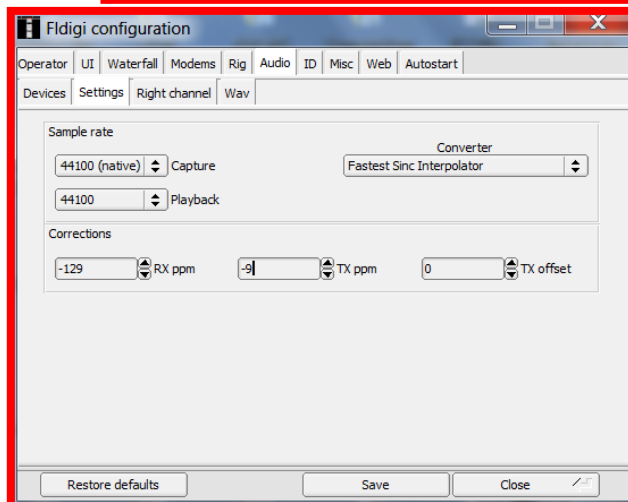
Fldigi configuration

Operator | UI | Waterfall | Modems | Rig | Audio | ID | Misc | Web | Autostart

Devices | Settings | Right channel | Wav

Sample rate

44100 (native) Capture

44100 Playback

Converter

Fastest Sinc Interpolator

Corrections

-129 RX ppm

-9 TX ppm

0 TX offset

Restore defaults

Save

Close